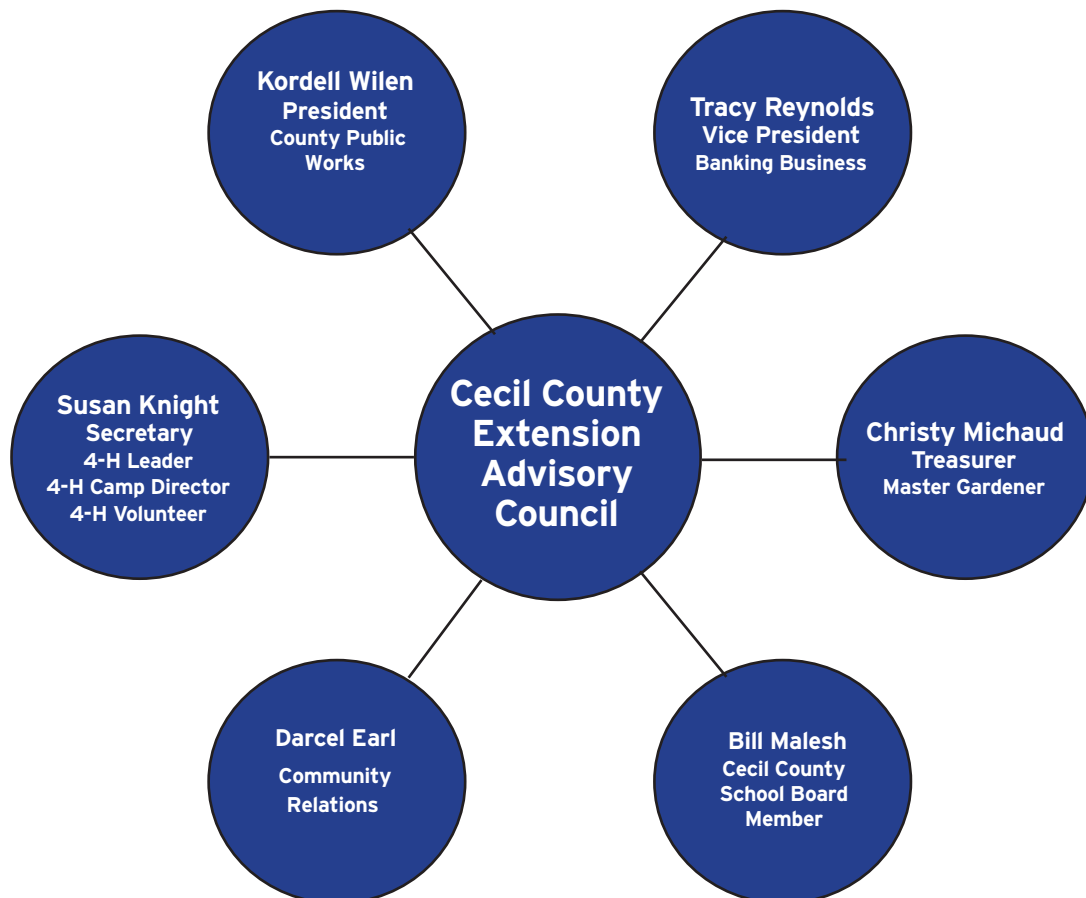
Kordell Wilen
President
County Public Works

Tracy Reynolds
Vice President
Banking Business

Susan Knight
Secretary
4-H Leader
4-H Camp Director
4-H Volunteer

Cecil County Extension Advisory Council

Christy Michaud
Treasurer
Master Gardener

Darcel Earl
Community Relations

Bill Malesh
Cecil County School Board Member